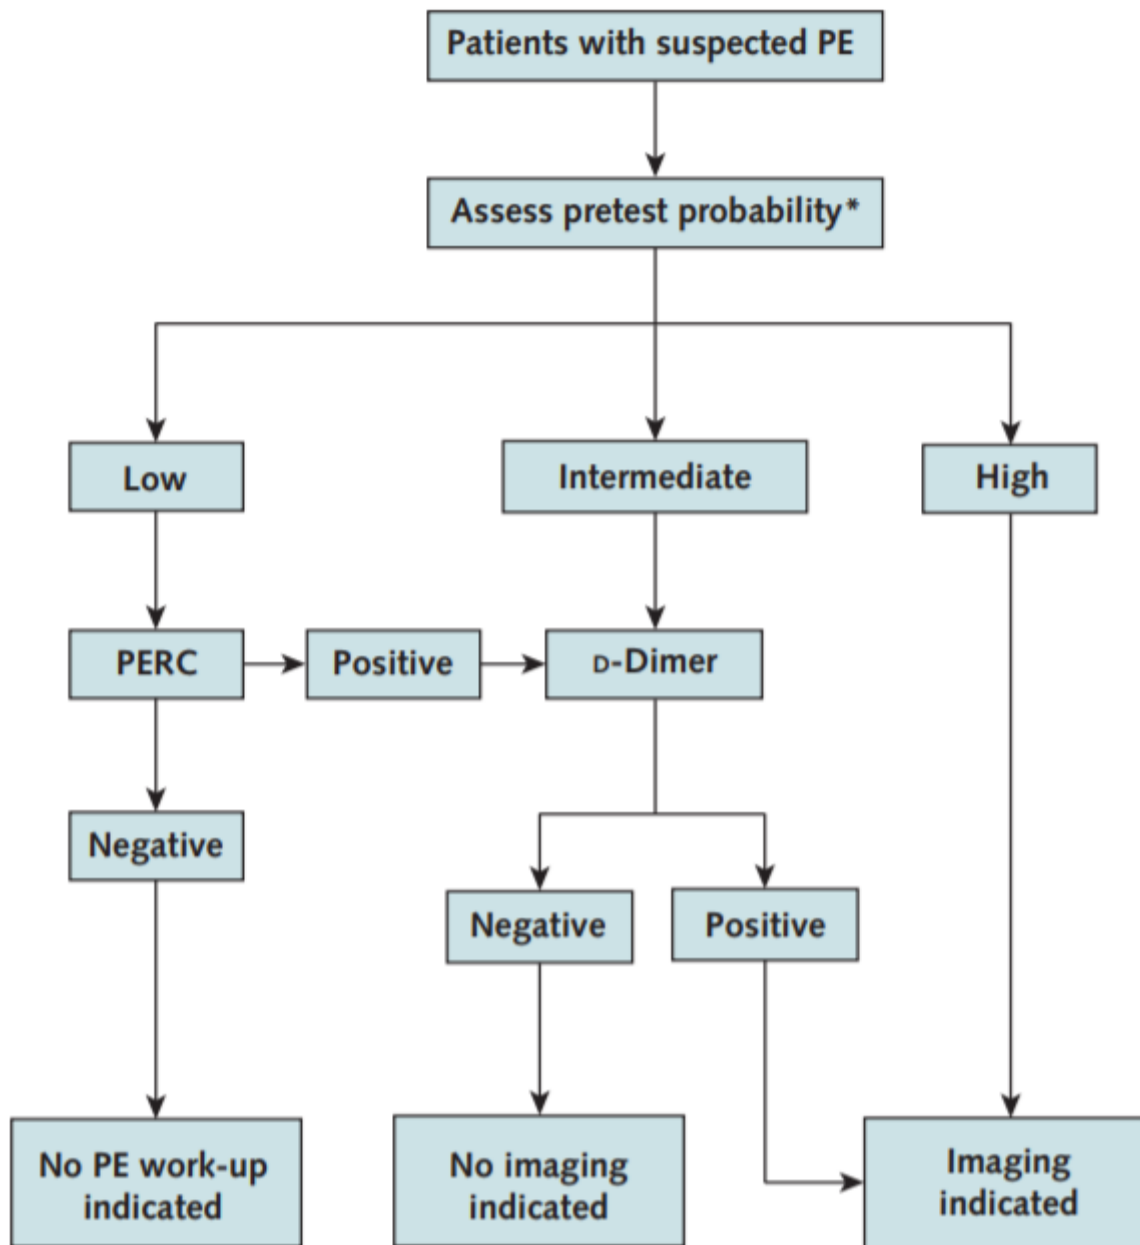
Patients with suspected PE

Assess pretest probability*

Low

Intermediate

High

PERC

Positive

D-Dimer

Negative

Negative

Positive

No PE work-up indicated

No imaging indicated

Imaging indicated